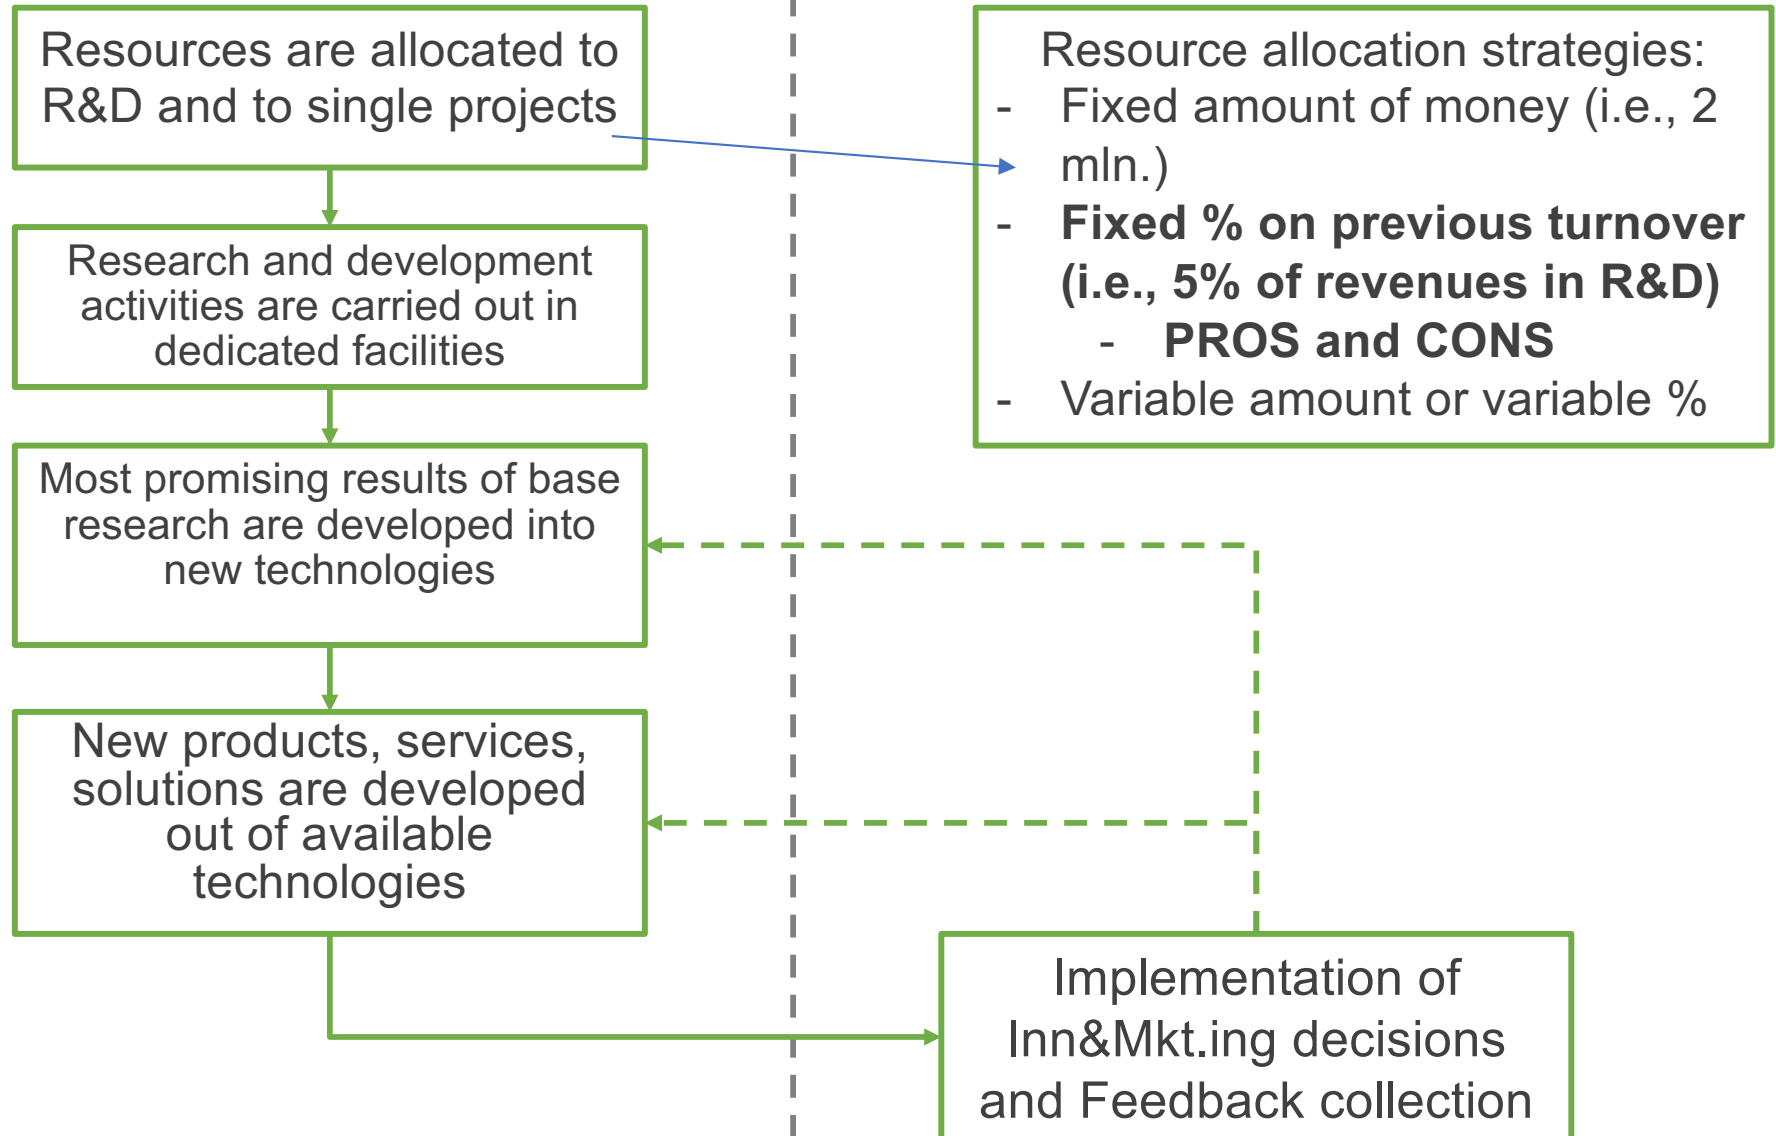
Resources are allocated to R&D and to single projects

Resource allocation strategies:
- Fixed amount of money (i.e., 2 mln.)
- **Fixed % on previous turnover (i.e., 5% of revenues in R&D)**
  - **PROS and CONS**
- Variable amount or variable %

Research and development activities are carried out in dedicated facilities

Most promising results of base research are developed into new technologies

New products, services, solutions are developed out of available technologies

Implementation of Inn&Mkt.ing decisions and Feedback collection